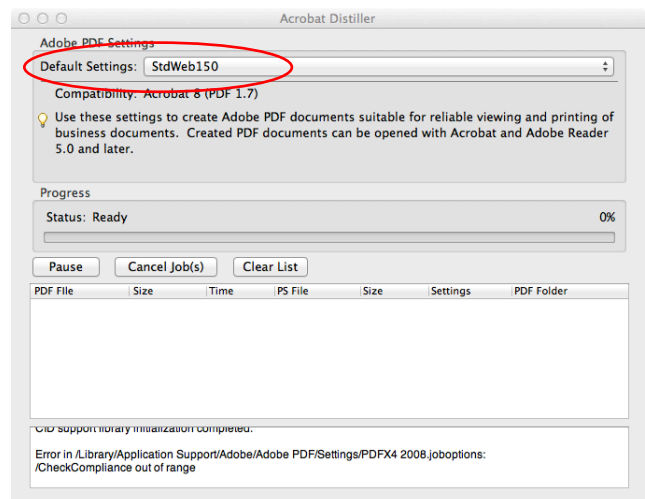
Acrobat Distiller

Adobe PDF Settings

Default Settings: StdWeb150

Compatibility: Acrobat 8 (PDF 1.7)

Use these settings to create Adobe PDF documents suitable for reliable viewing and printing of business documents. Created PDF documents can be opened with Acrobat and Adobe Reader 5.0 and later.

Progress

Status: Ready

0%

Pause

Cancel Job(s)

Clear List

| PDF File | Size | Time | PS File | Size | Settings | PDF Folder |
|---|---|---|---|---|---|---|

CID support library initialization completed.

Error in /Library/Application Support/Adobe/Adobe PDF/Settings/PDFX4 2008.joboptions: /CheckCompliance out of range